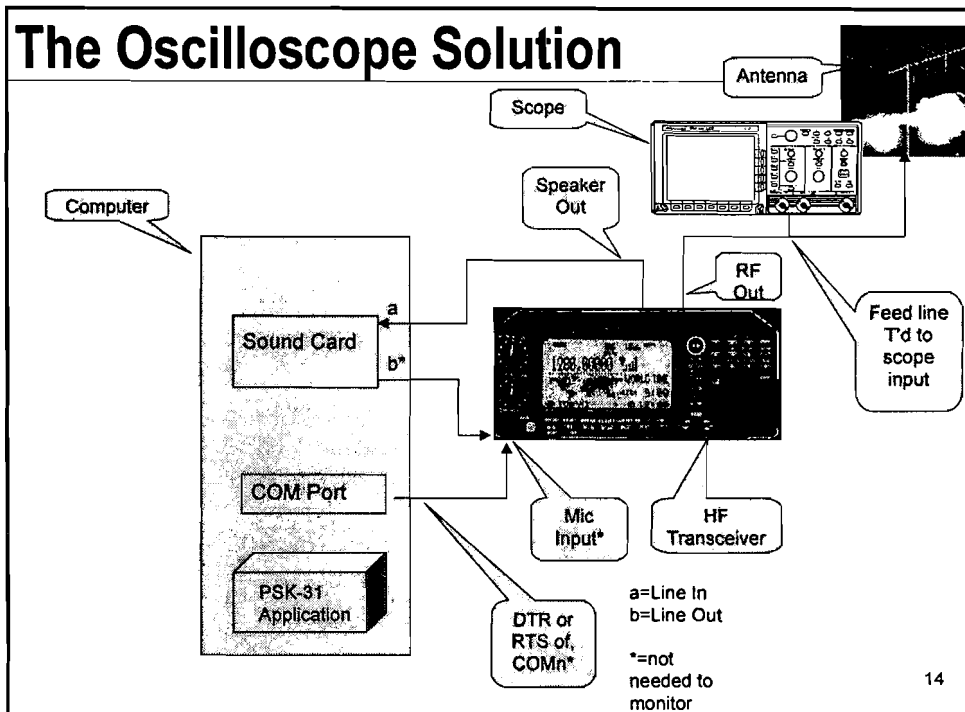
The Oscilloscope Solution

Antenna

Scope

Speaker Out

Computer

RF Out

a

Sound Card

b*

Feed line T'd to scope input

COM Port

Mic Input*

HF Transceiver

PSK-31 Application

DTR or RTS of, COMn*

a=Line In
b=Line Out

*=not needed to monitor

14